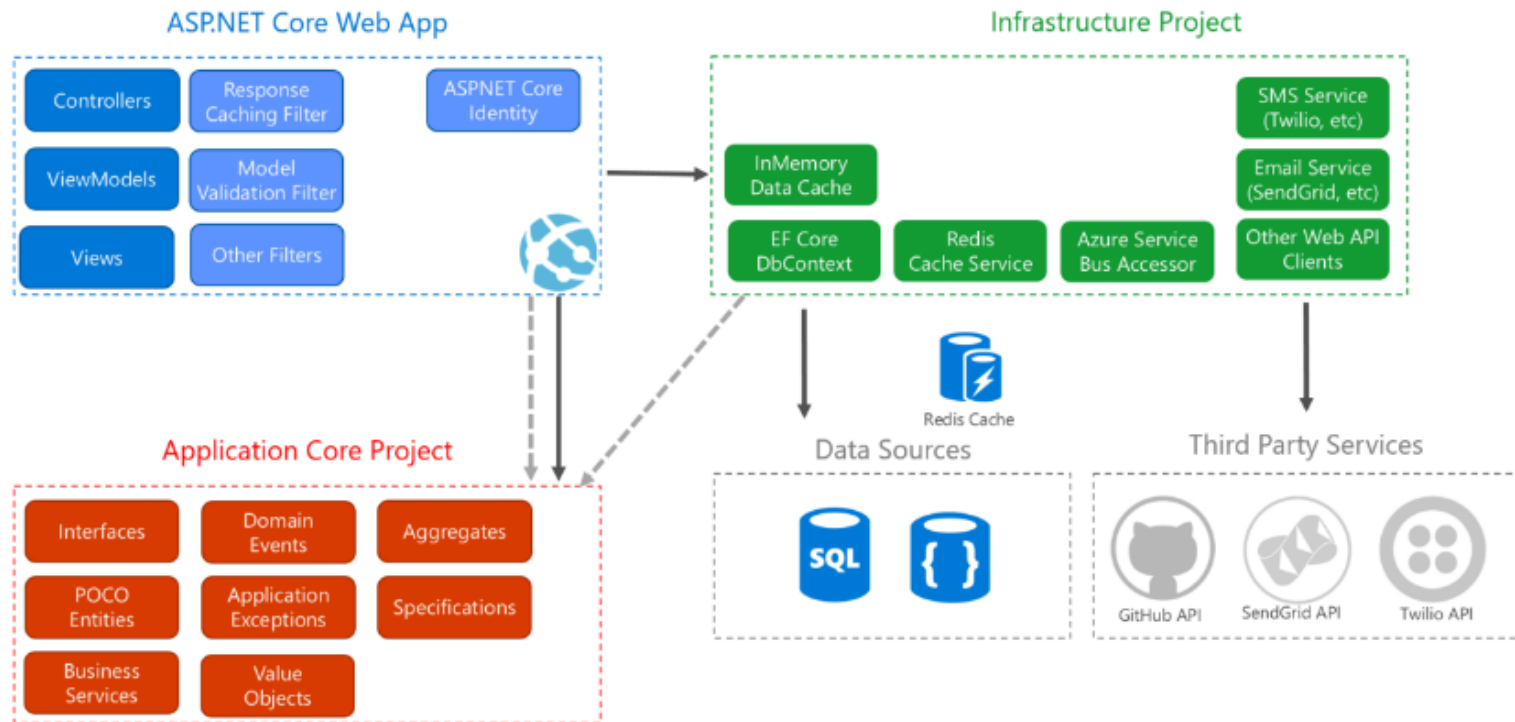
ASP.NET Core Web App

Controllers
Response Caching Filter
ASPNET Core Identity
ViewModels
Model Validation Filter
Views
Other Filters

Infrastructure Project

SMS Service (Twilio, etc)
InMemory Data Cache
Email Service (SendGrid, etc)
EF Core DbContext
Redis Cache Service
Azure Service Bus Accessor
Other Web API Clients

Redis Cache

Application Core Project

Interfaces
Domain Events
Aggregates
POCO Entities
Application Exceptions
Specifications
Business Services
Value Objects

Data Sources

SQL
{ }

Third Party Services

GitHub API
SendGrid API
Twilio API